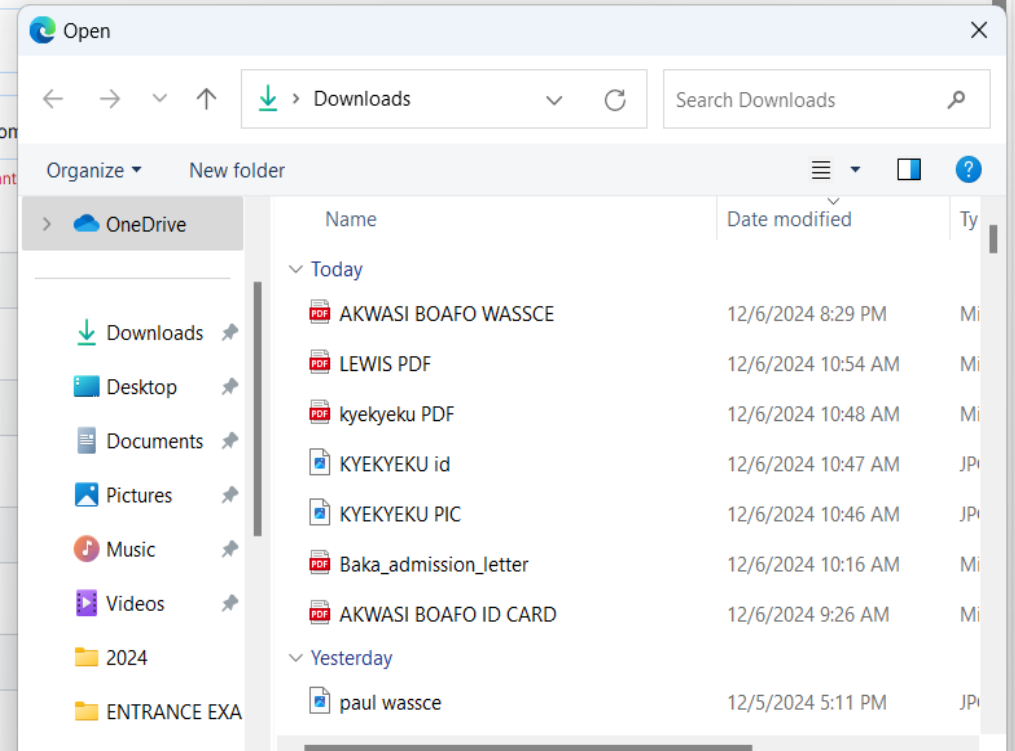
Open

Downloads

Search Downloads

Organize ▾ New folder

OneDrive

Downloads
Desktop
Documents
Pictures
Music
Videos
2024
ENTRANCE EXA

| Name | Date modified | Ty |
|---|---|---|
| Today | | |
| AKWASI BOAFO WASSCE | 12/6/2024 8:29 PM | Mi |
| LEWIS PDF | 12/6/2024 10:54 AM | Mi |
| kyekyeku PDF | 12/6/2024 10:48 AM | Mi |
| KYEKYEKU id | 12/6/2024 10:47 AM | JP |
| KYEKYEKU PIC | 12/6/2024 10:46 AM | JP |
| Baka_admission_letter | 12/6/2024 10:16 AM | Mi |
| AKWASI BOAFO ID CARD | 12/6/2024 9:26 AM | Mi |
| Yesterday | | |
| paul wassce | 12/5/2024 5:11 PM | JP |